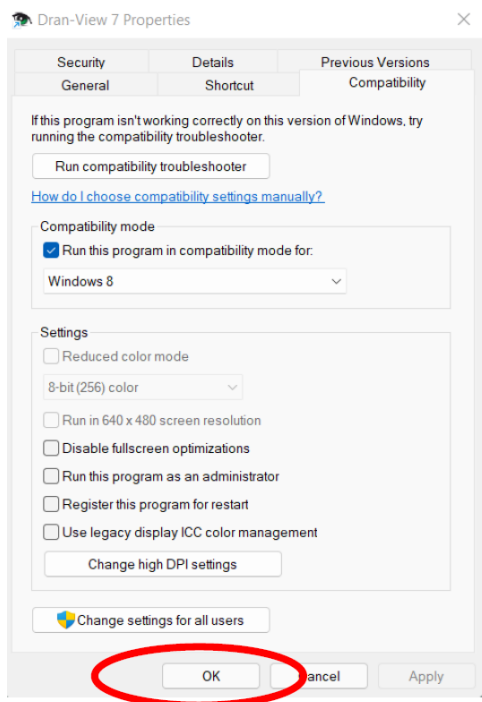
Dran-View 7 Properties

Security
Details
Previous Versions
General
Shortcut
Compatibility

If this program isn't working correctly on this version of Windows, try running the compatibility troubleshooter.

Run compatibility troubleshooter

How do I choose compatibility settings manually?

Compatibility mode

Run this program in compatibility mode for:

Windows 8

Settings

Reduced color mode

8-bit (256) color

Run in 640 x 480 screen resolution

Disable fullscreen optimizations

Run this program as an administrator

Register this program for restart

Use legacy display ICC color management

Change high DPI settings

Change settings for all users

OK
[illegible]ancel
Apply